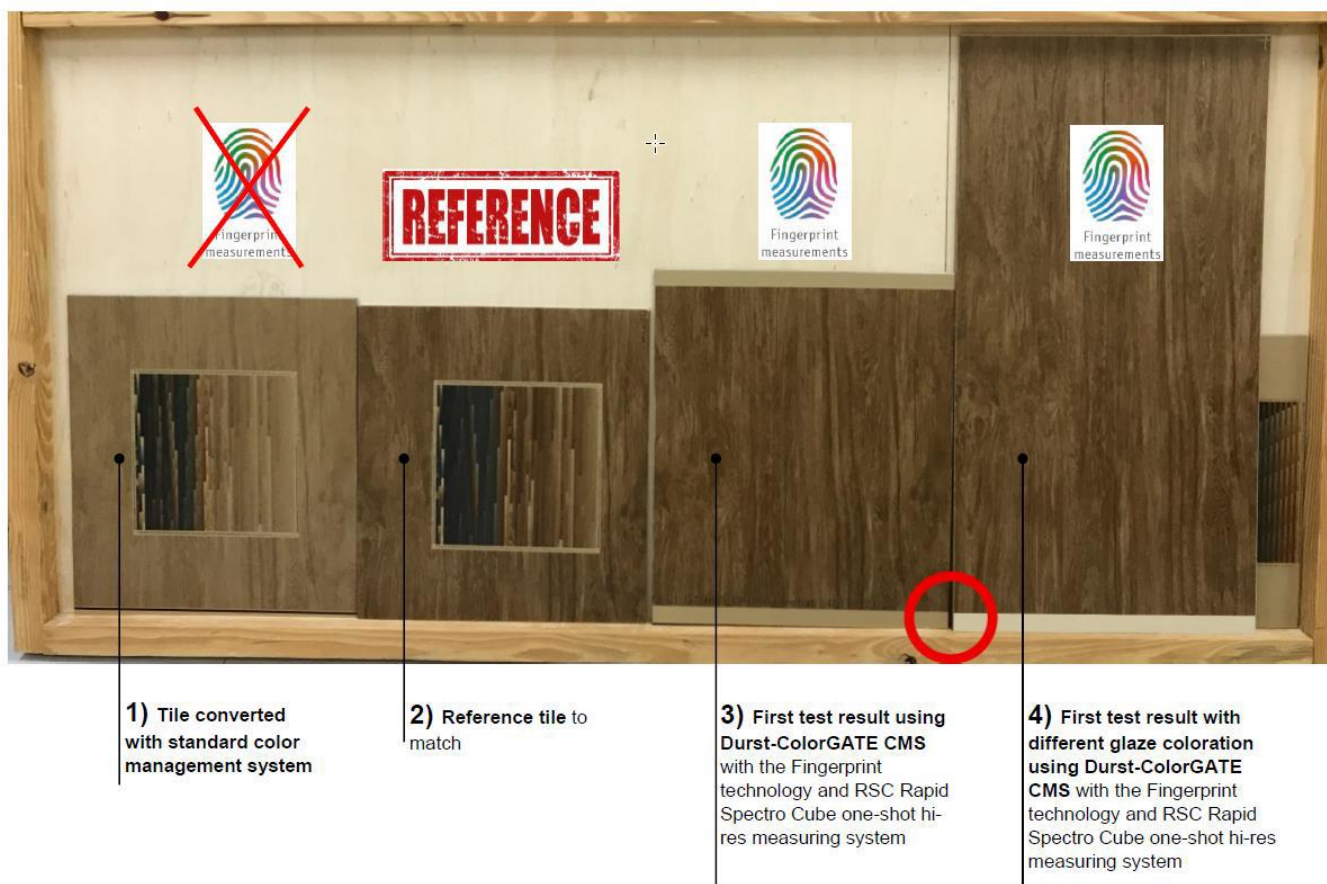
Fingerprint measurements

REFERENCE

Fingerprint measurements

Fingerprint measurements

1) Tile converted with standard color management system

2) Reference tile to match

3) First test result using Durst-ColorGATE CMS with the Fingerprint technology and RSC Rapid Spectro Cube one-shot hi-res measuring system

4) First test result with different glaze coloration using Durst-ColorGATE CMS with the Fingerprint technology and RSC Rapid Spectro Cube one-shot hi-res measuring system